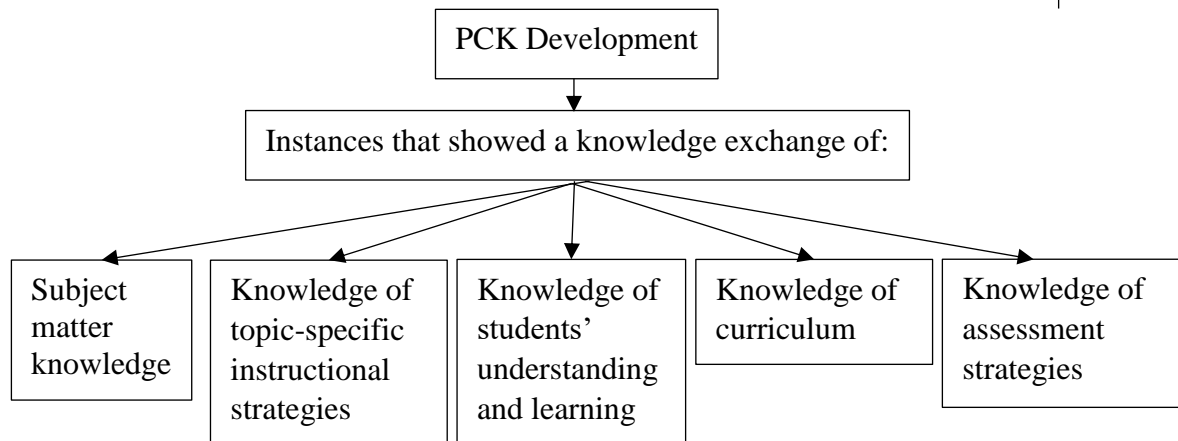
PCK Development

Instances that showed a knowledge exchange of:

Subject matter knowledge

Knowledge of topic-specific instructional strategies

Knowledge of students' understanding and learning

Knowledge of curriculum

Knowledge of assessment strategies